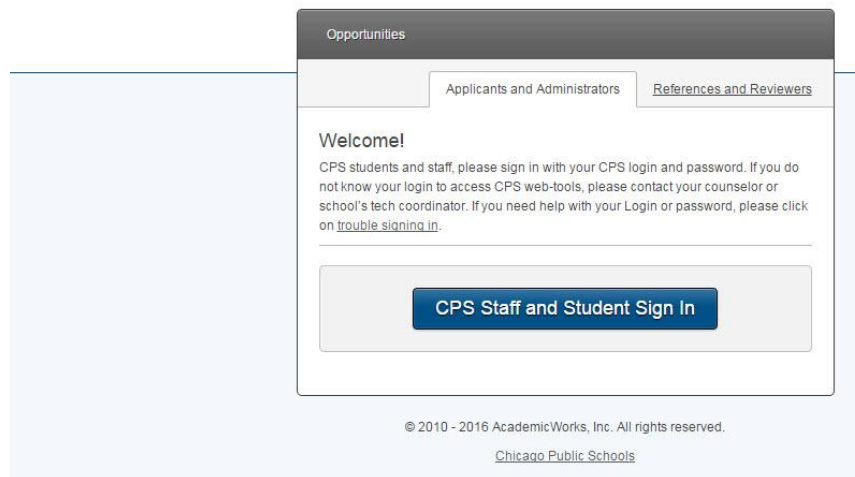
Opportunities

Applicants and Administrators

References and Reviewers

Welcome!

CPS students and staff, please sign in with your CPS login and password. If you do not know your login to access CPS web-tools, please contact your counselor or school's tech coordinator. If you need help with your Login or password, please click on trouble signing in.

CPS Staff and Student Sign In

© 2010 - 2016 AcademicWorks, Inc. All rights reserved.

Chicago Public Schools